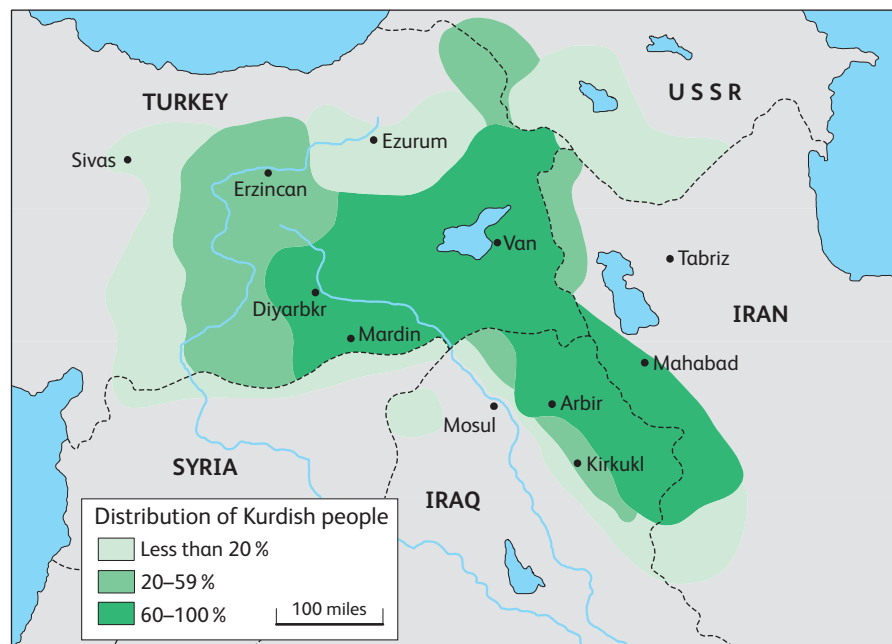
TURKEY

U S S R

Sivas

Ezurum

Erzincan

Van

Tabriz

Diyarbkr

IRAN

Mardin

Mahabad

Arbir

Mosul

SYRIA

Kirkukl

IRAQ

Distribution of Kurdish people

Less than 20 %

20–59 %

60–100 %

100 miles